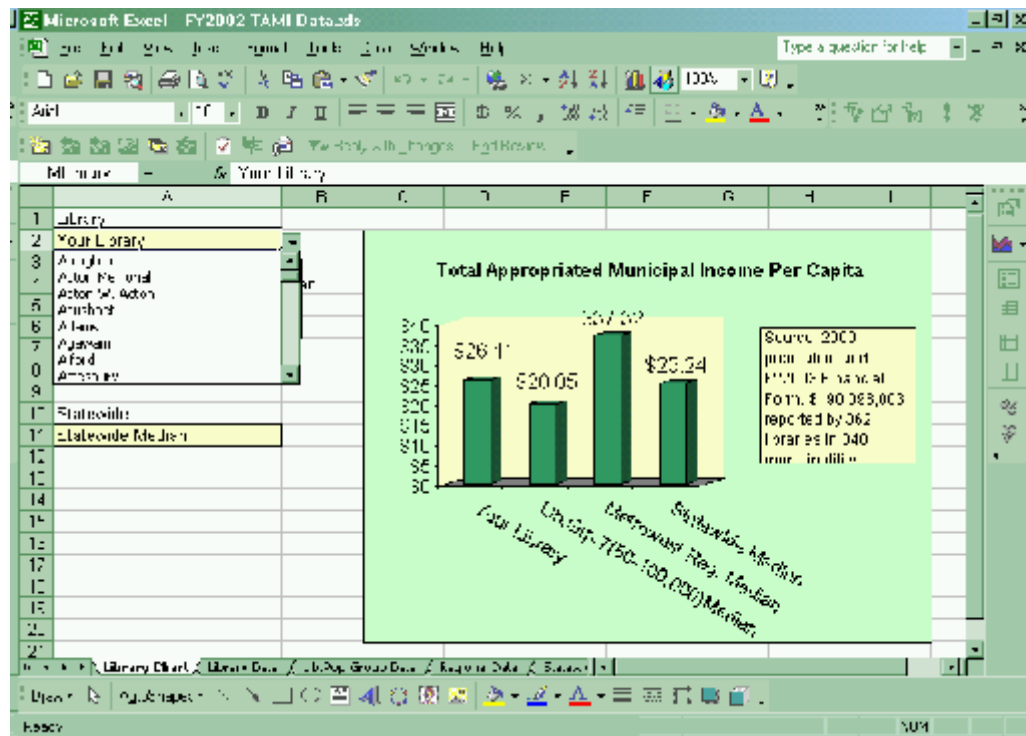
Microsoft Excel - FY2002 TAMI Data.xls

File Edit View Insert Format Tools Data Window Help

Type a question for help

Arial

100%

Reply with Changes... End Review...

MLibrary = Your Library

| | A | B | C | D | E | F | G | H | I |
|---|---|---|---|---|---|---|---|---|---|
| 1 | Library | | | | | | | | |
| 2 | Your Library | | | | | | | | |
| 3 | Abington | | | | | | | | |
| 4 | Acton Memorial | | | | | | | | |
| 5 | Acton W. Acton | | | | | | | | |
| 6 | Acushnet | | | | | | | | |
| 7 | Adams | | | | | | | | |
| 8 | Agawam | | | | | | | | |
| 9 | Alford | | | | | | | | |
| 10 | Amesbury | | | | | | | | |
| 10 | Statewide | | | | | | | | |
| 11 | Statewide Median | | | | | | | | |
| 12 | | | | | | | | | |
| 13 | | | | | | | | | |
| 14 | | | | | | | | | |
| 15 | | | | | | | | | |
| 16 | | | | | | | | | |
| 17 | | | | | | | | | |
| 18 | | | | | | | | | |
| 19 | | | | | | | | | |
| 20 | | | | | | | | | |
| 21 | | | | | | | | | |

ar

Total Appropriated Municipal Income Per Capita

$40
$35
$30
$25
$20
$15
$10
$5
$0

$26.11
$20.05
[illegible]
$25.24

Your Library
Lib.Grp. 7(50-100,000)Median
Metrowest Reg. Median
Statewide Median

Source: 2000 population and FY2002 Financial Form. $ 90,083,003 reported by 362 libraries in 340 municipalities

Library Chart / Library Data / Lib.Pop. Group Data / Regional Data / Statewide

Draw | AutoShapes

Ready NUM